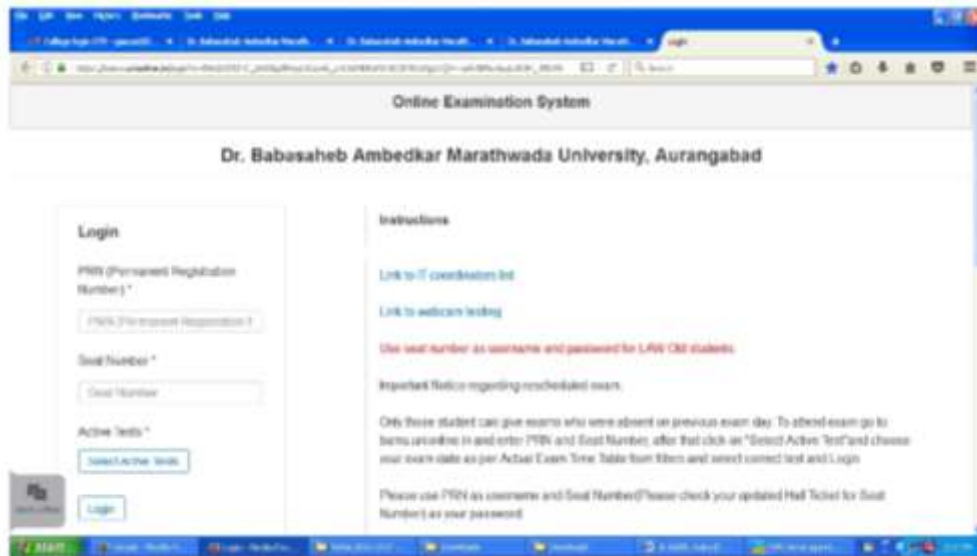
Online Examination System

Dr. Babasaheb Ambedkar Marathwada University, Aurangabad

Login

PRN (Permanent Registration Number) *

PRN (Permanent Registration N

Seat Number *

Seat Number

Active Tests *

Select Active Tests

Login

Instructions

Link to IT coordinators list

Link to webcam testing

Use seat number as username and password for LAW Old students

Important Notice regarding rescheduled exam.

Only those student can give exams who were absent on previous exam day. To attend exam go to bamu.unionline.in and enter PRN and Seat Number, after that click on "Select Active Test" and choose your exam date as per Actual Exam Time Table from filters and select correct test and Login

Please use PRN as username and Seat Number(Please check your updated Hall Ticket for Seat Number) as your password